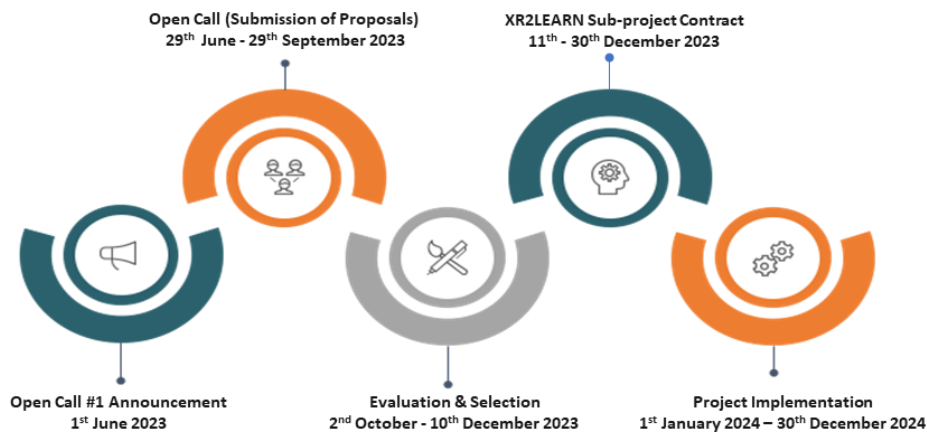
Open Call (Submission of Proposals)
29$^{th}$ June - 29$^{th}$ September 2023

XR2LEARN Sub-project Contract
11$^{th}$ - 30$^{th}$ December 2023

Open Call #1 Announcement
1$^{st}$ June 2023

Evaluation & Selection
2$^{nd}$ October - 10$^{th}$ December 2023

Project Implementation
1$^{st}$ January 2024 – 30$^{th}$ December 2024